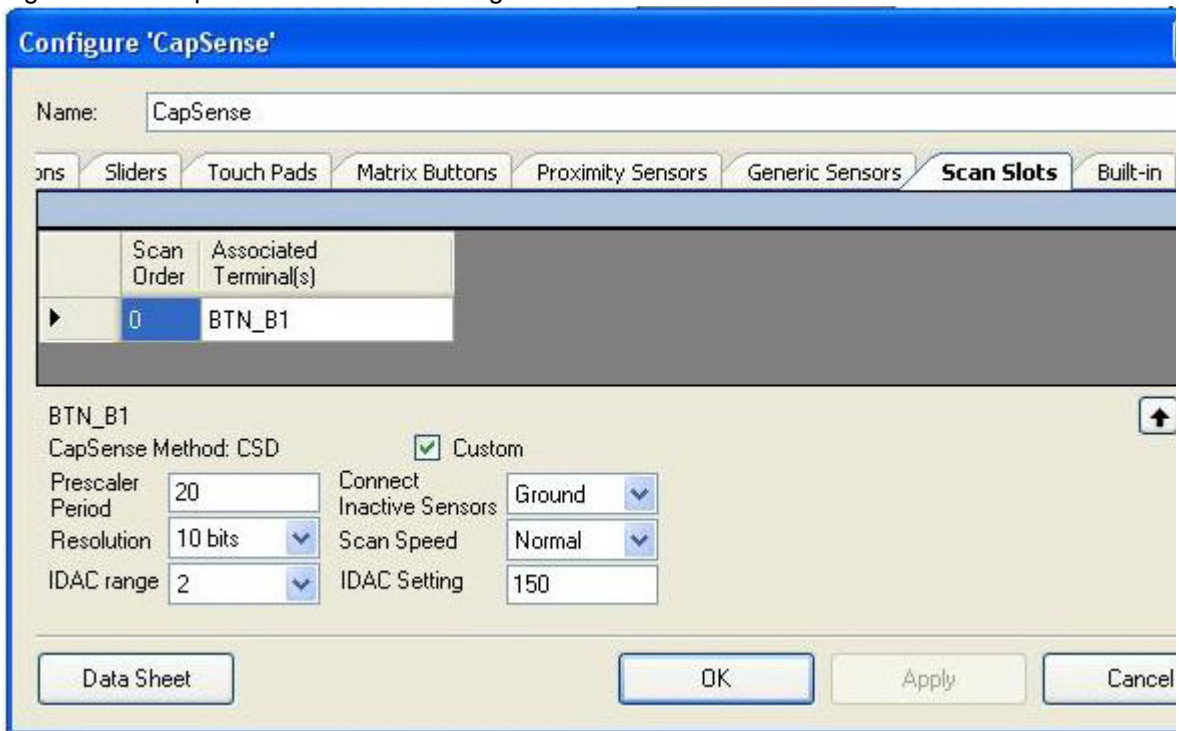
Configure 'CapSense'

Name: CapSense

ons | Sliders | Touch Pads | Matrix Buttons | Proximity Sensors | Generic Sensors | Scan Slots | Built-in

| | Scan Order | Associated Terminal(s) |
|---|---|---|
| ▶ | 0 | BTN_B1 |

BTN_B1
CapSense Method: CSD
Custom
Prescaler Period 20
Connect Inactive Sensors Ground
Resolution 10 bits
Scan Speed Normal
IDAC range 2
IDAC Setting 150

Data Sheet
OK
Apply
Cancel